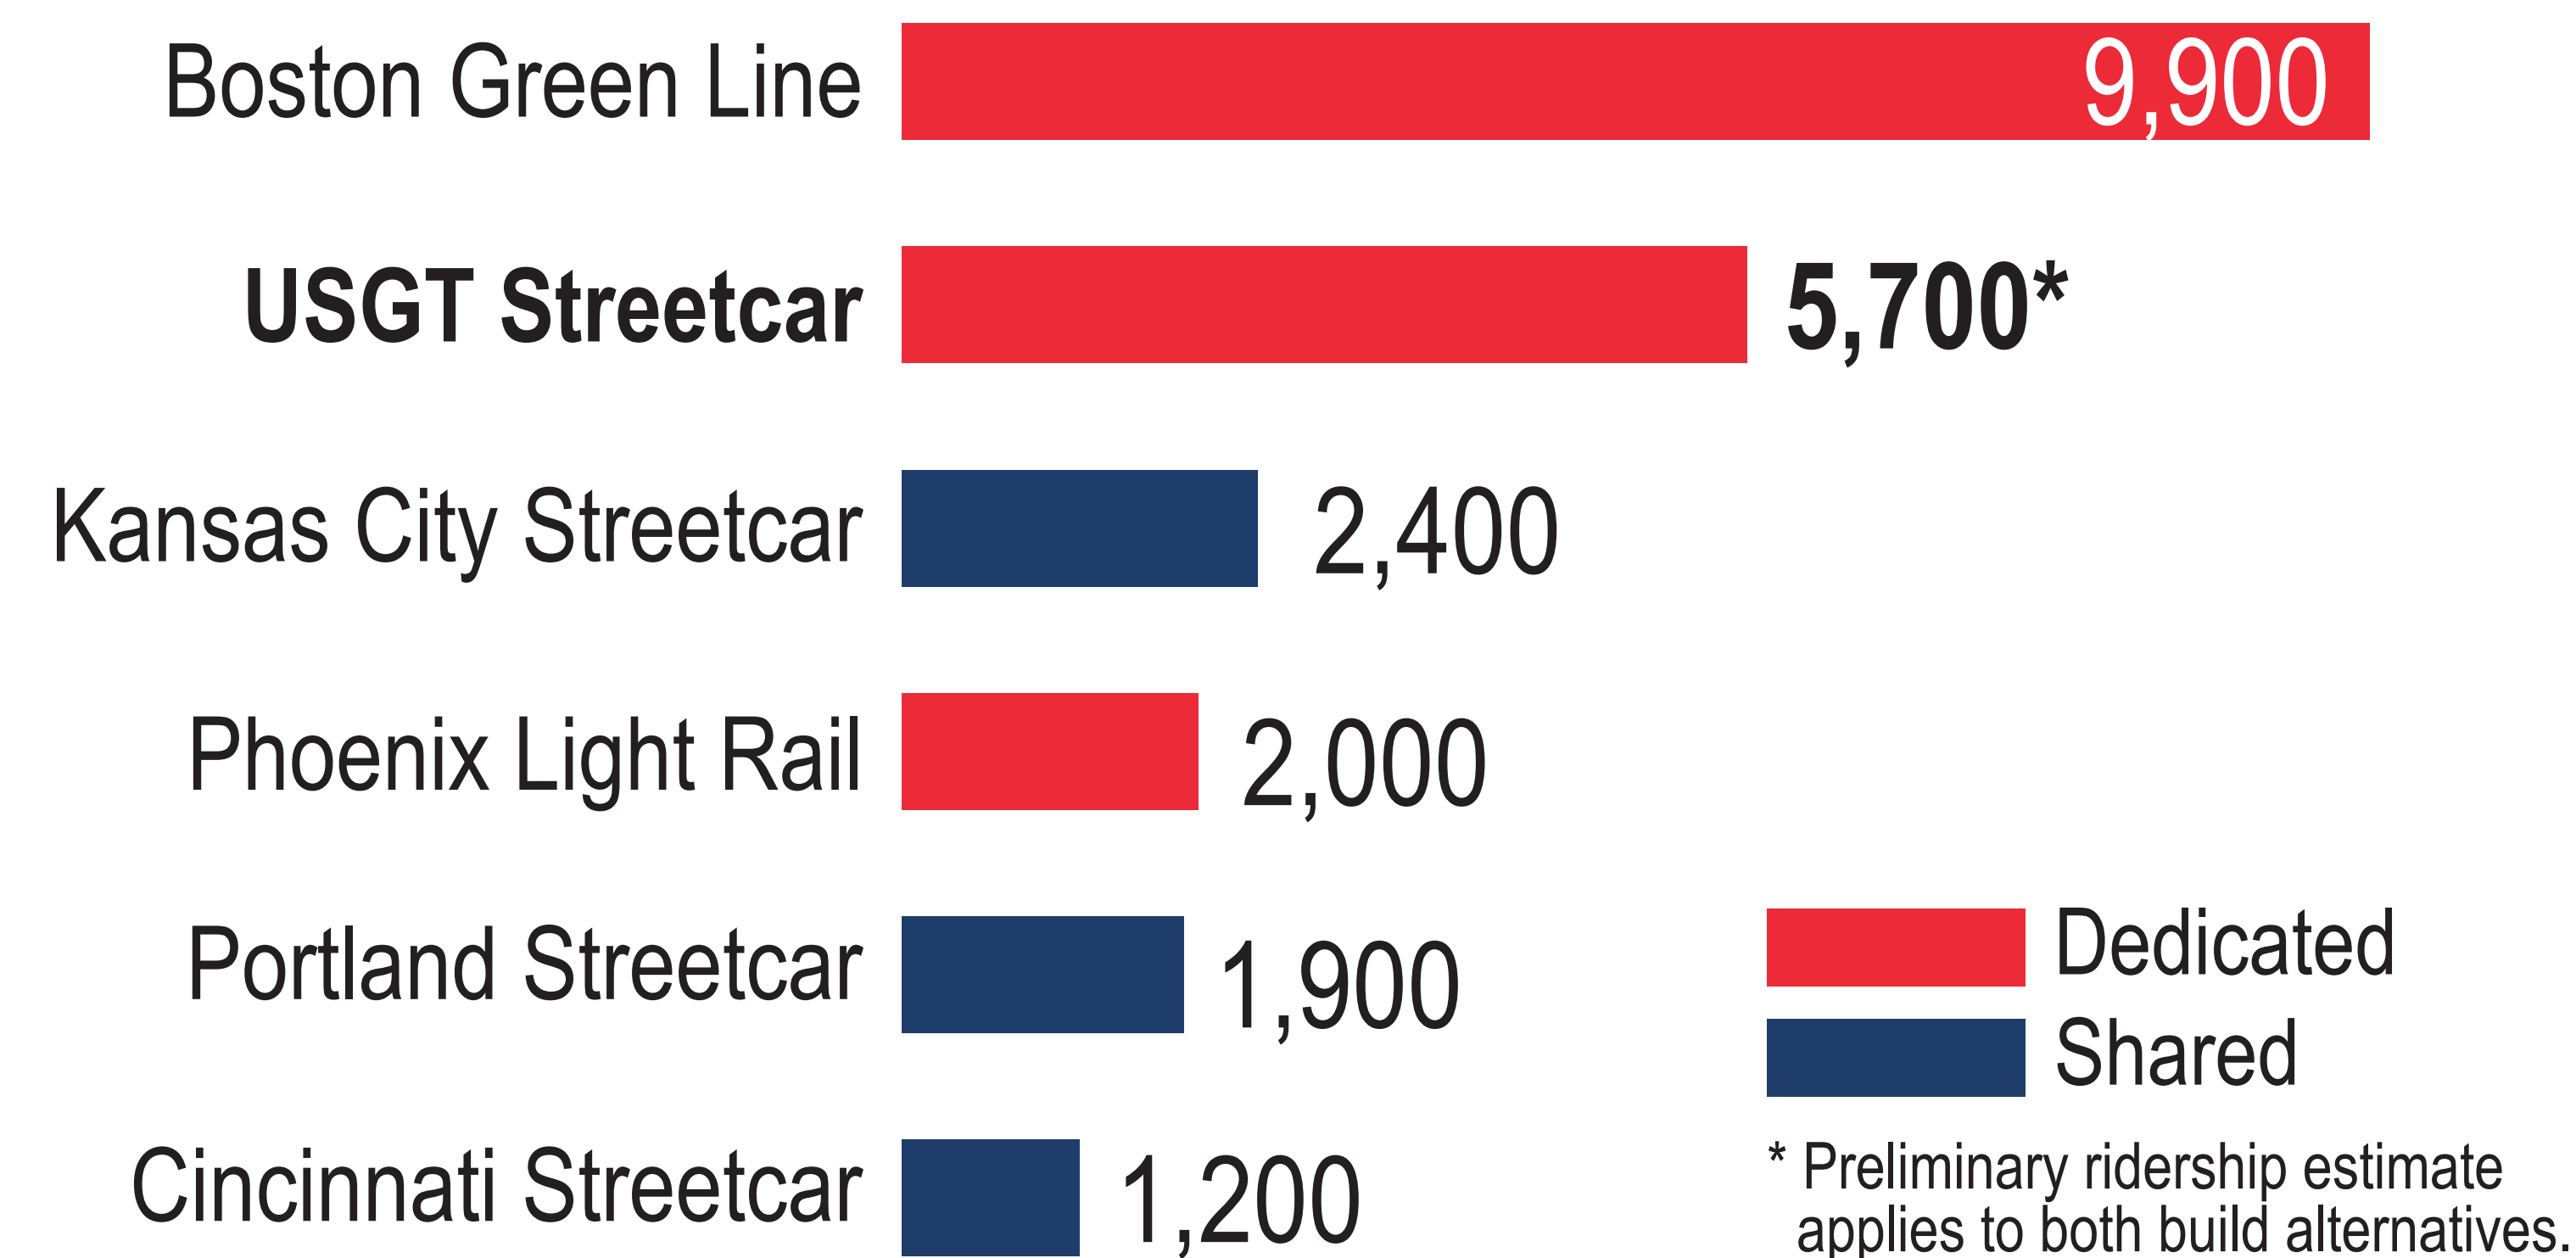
Boston Green Line 9,900

USGT Streetcar 5,700*

Kansas City Streetcar 2,400

Phoenix Light Rail 2,000

Portland Streetcar 1,900

Cincinnati Streetcar 1,200

Dedicated

Shared

* Preliminary ridership estimate applies to both build alternatives.